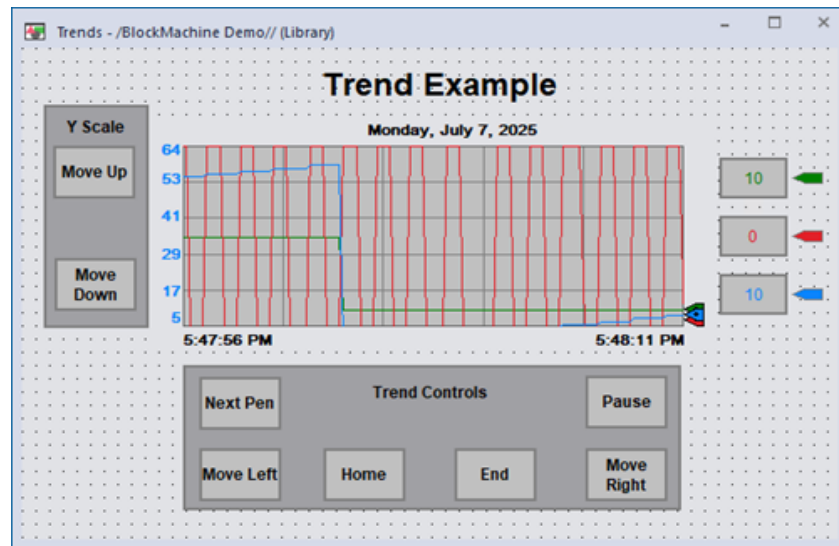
Trends - /BlockMachine Demo// (Library)

Trend Example

Y Scale

Move Up

Move Down

Monday, July 7, 2025

64
53
41
29
17
5

5:47:56 PM

5:48:11 PM

10

0

10

Next Pen

Trend Controls

Pause

Move Left

Home

End

Move Right